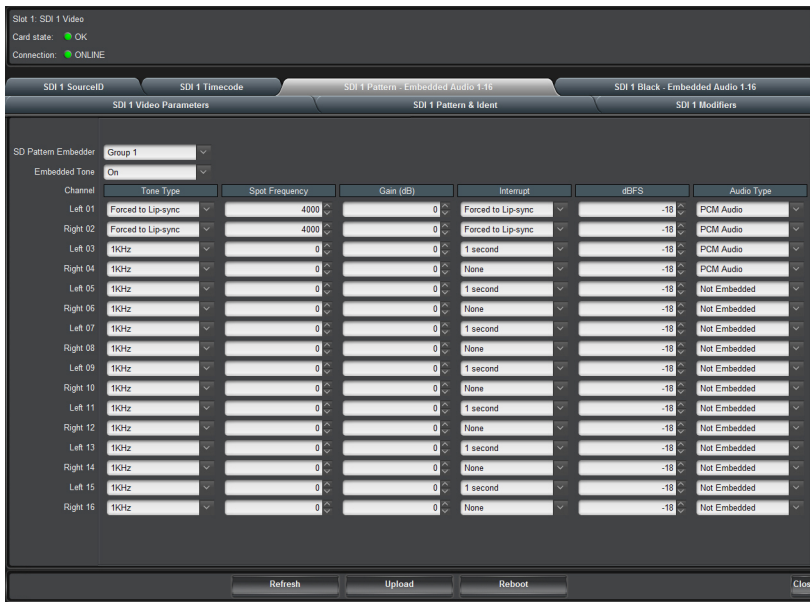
Slot 1: SDI 1 Video
Card state: OK
Connection: ONLINE

SDI 1 SourceID
SDI 1 Timecode
SDI 1 Pattern - Embedded Audio 1-16
SDI 1 Black - Embedded Audio 1-16
SDI 1 Video Parameters
SDI 1 Pattern & Ident
SDI 1 Modifiers

SD Pattern Embedder Group 1
Embedded Tone On

| Channel | Tone Type | Spot Frequency | Gain (dB) | Interrupt | dBFS | Audio Type |
|---|---|---|---|---|---|---|
| Left 01 | Forced to Lip-sync | 4000 | 0 | Forced to Lip-sync | -18 | PCM Audio |
| Right 02 | Forced to Lip-sync | 4000 | 0 | Forced to Lip-sync | -18 | PCM Audio |
| Left 03 | 1KHz | 0 | 0 | 1 second | -18 | PCM Audio |
| Right 04 | 1KHz | 0 | 0 | None | -18 | PCM Audio |
| Left 05 | 1KHz | 0 | 0 | 1 second | -18 | Not Embedded |
| Right 06 | 1KHz | 0 | 0 | None | -18 | Not Embedded |
| Left 07 | 1KHz | 0 | 0 | 1 second | -18 | Not Embedded |
| Right 08 | 1KHz | 0 | 0 | None | -18 | Not Embedded |
| Left 09 | 1KHz | 0 | 0 | 1 second | -18 | Not Embedded |
| Right 10 | 1KHz | 0 | 0 | None | -18 | Not Embedded |
| Left 11 | 1KHz | 0 | 0 | 1 second | -18 | Not Embedded |
| Right 12 | 1KHz | 0 | 0 | None | -18 | Not Embedded |
| Left 13 | 1KHz | 0 | 0 | 1 second | -18 | Not Embedded |
| Right 14 | 1KHz | 0 | 0 | None | -18 | Not Embedded |
| Left 15 | 1KHz | 0 | 0 | 1 second | -18 | Not Embedded |
| Right 16 | 1KHz | 0 | 0 | None | -18 | Not Embedded |

Refresh
Upload
Reboot
Clos